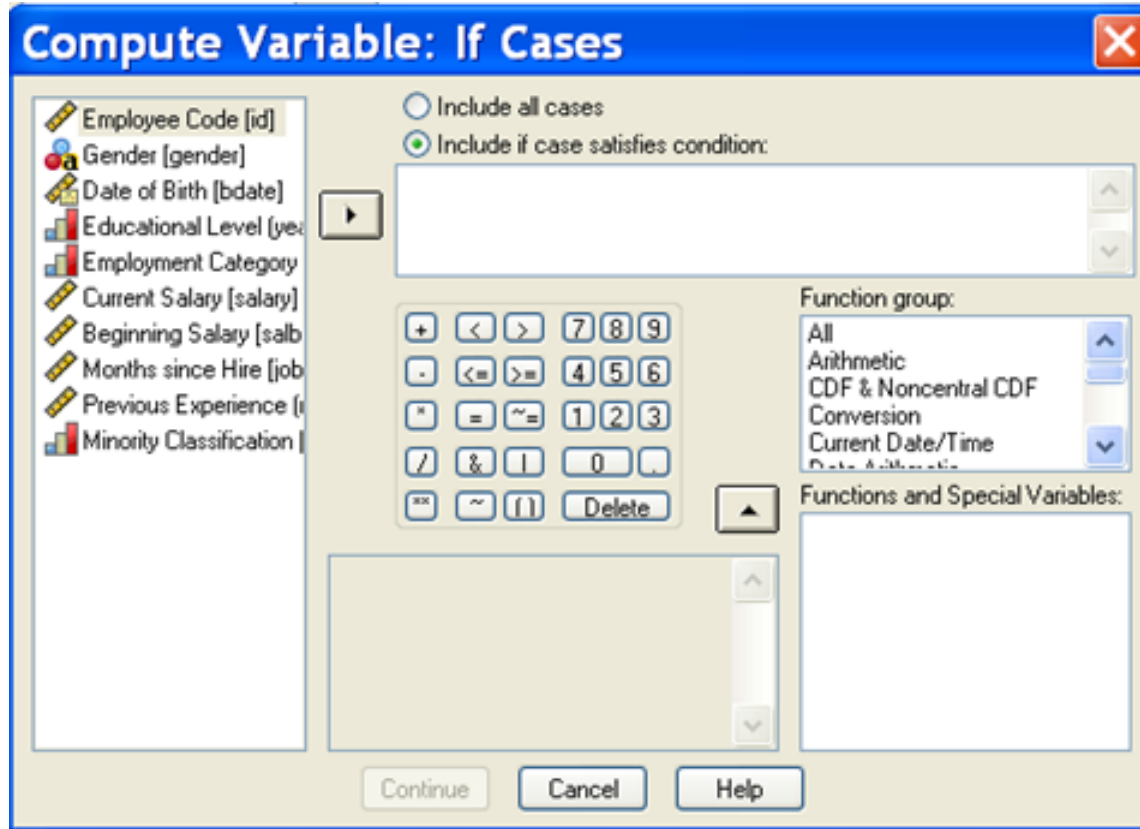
Compute Variable: If Cases

Employee Code [id]
Gender [gender]
Date of Birth [bdate]
Educational Level (yea
Employment Category
Current Salary [salary]
Beginning Salary [salb
Months since Hire [job
Previous Experience [
Minority Classification [

Include all cases
Include if case satisfies condition:

+ < > 7 8 9
- <= >= 4 5 6
* = ~= 1 2 3
/ & | 0 .
** ~ ( ) Delete

Function group:
All
Arithmetic
CDF & Noncentral CDF
Conversion
Current Date/Time
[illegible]

Functions and Special Variables:

Continue
Cancel
Help